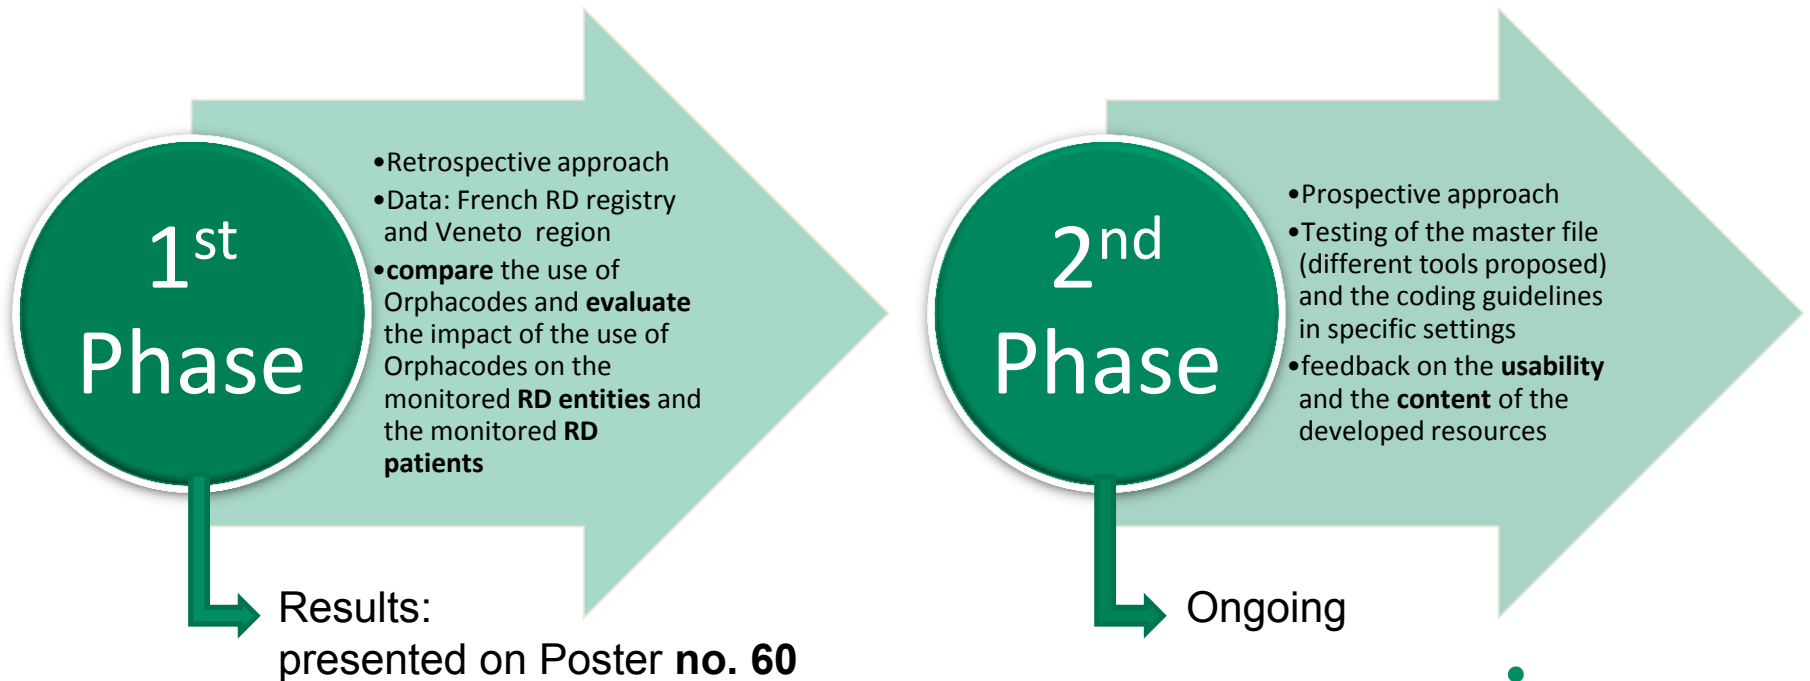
$1^{st}$ Phase

•Retrospective approach
•Data: French RD registry and Veneto region
•**compare** the use of Orphacodes and **evaluate** the impact of the use of Orphacodes on the monitored **RD entities** and the monitored **RD patients**

Results:
presented on Poster **no. 60**

$2^{nd}$ Phase

•Prospective approach
•Testing of the master file (different tools proposed) and the coding guidelines in specific settings
•feedback on the **usability** and the **content** of the developed resources

Ongoing